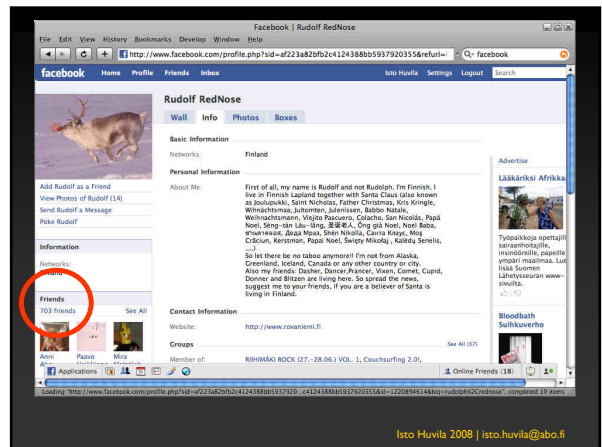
Facebook | Rudolf RedNose

File Edit View History Bookmarks Develop Window Help

http://www.facebook.com/profile.php?id=af223a82bfb2c4124388bb5937920355&refurl=

facebook

facebook Home Profile Friends Inbox Isto Huvila Settings Logout Search

Rudolf RedNose

Wall Info Photos Boxes

Basic Information

Networks: Finland

Personal Information

About Me: First of all, my name is Rudolf and not Rudolph. I'm Finnish. I live in Finnish Lapland together with Santa Claus (also known as Joulupukki, Saint Nicholas, Father Christmas, Kris Kringle, Wihnächtsmann, Jultomten, Julenissen, Babbo Natale, Weihnachtsmann, Viejito Pascuero, Colacho, San Nicolás, Papá Noel, Sèng-tàn Lâu-lâng, 圣诞老人, Ông già Noel Noel Baba, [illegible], Дед Мраз, Shën Nikolla, Санта Клаус, Moş Crăciun, Kerstman, Papai Noel, Święty Mikołaj , Kalėdų Senelis, ....)
So let there be no taboo anymore!! I'm not from Alaska, Greenland, Iceland, Canada or any other country or city.
Also my friends: Dasher, Dancer,Prancer, Vixen, Comet, Cupid, Donner and Blitzen are living here. So spread the news, suggest me to your friends, if you are a believer of Santa is living in Finland.

Add Rudolf as a Friend
View Photos of Rudolf (14)
Send Rudolf a Message
Poke Rudolf

Information

Networks:
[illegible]

Friends
703 friends See All

Anni Paavo Mira

Contact Information

Website: http://www.rovaniemi.fi

Groups See All (37)

Member of: RIIHIMÄKI ROCK (27.-28.06.) VOL. 1, Couchsurfing 2.0!,

Advertise

Lääkäriksi Afrikkaan

Työpaikkoja opettajille sairaanhoitajille, insinööreille, papeille ympäri maailmaa. Lue lisaa Suomen Lähetysseuran www-sivuilta.

Bloodbath Suihkuverho

Applications Online Friends (18)

Loading "http://www.facebook.com/profile.php?id=af223a82bfb2c4124388bb5937920...c4124388bb5937920355&id=1220894614&ng=rudolphi%2Credrose", completed 19 items

Isto Huvila 2008 | isto.huvila@abo.fi